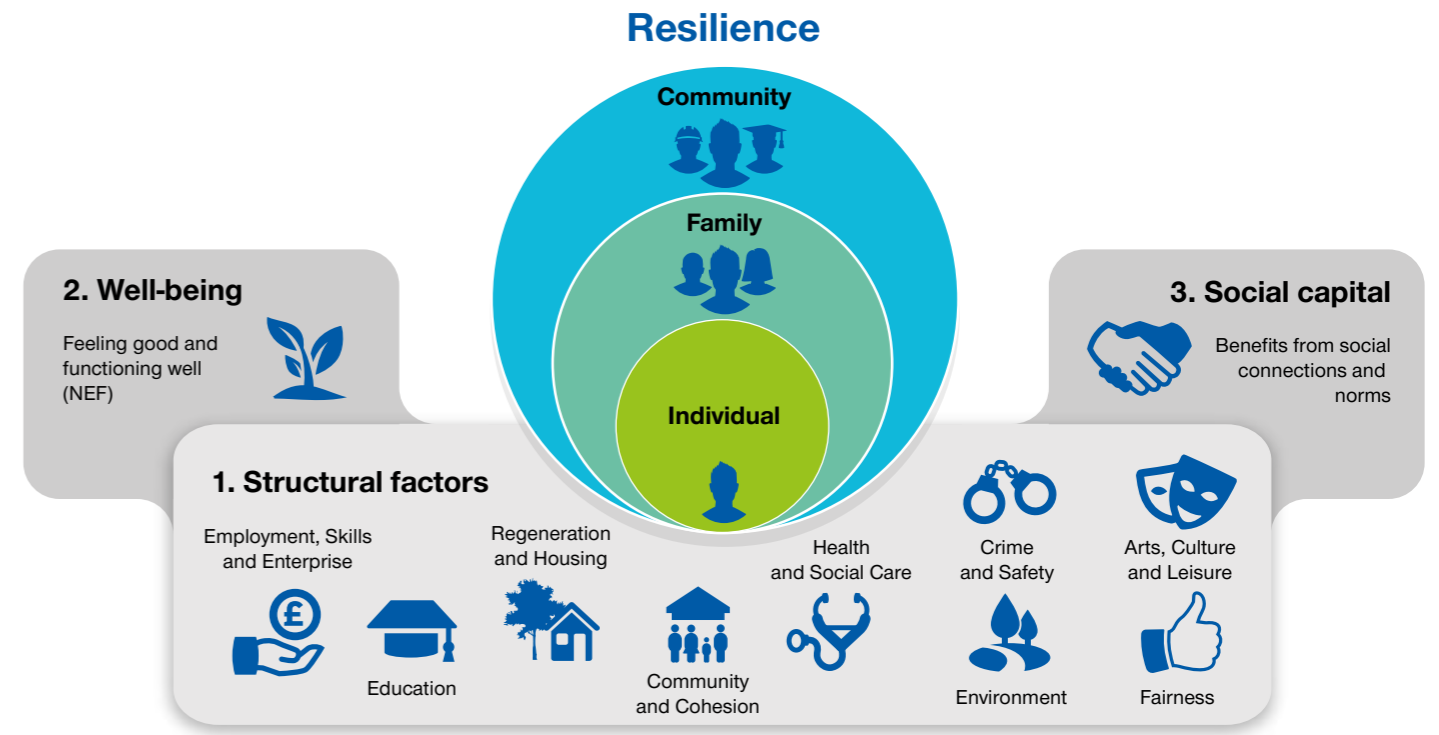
Resilience

Community

Family

Individual

2. Well-being

Feeling good and functioning well (NEF)

3. Social capital

Benefits from social connections and norms

1. Structural factors

Employment, Skills and Enterprise

£

Education

Regeneration and Housing

Community and Cohesion

Health and Social Care

Crime and Safety

Environment

Arts, Culture and Leisure

Fairness